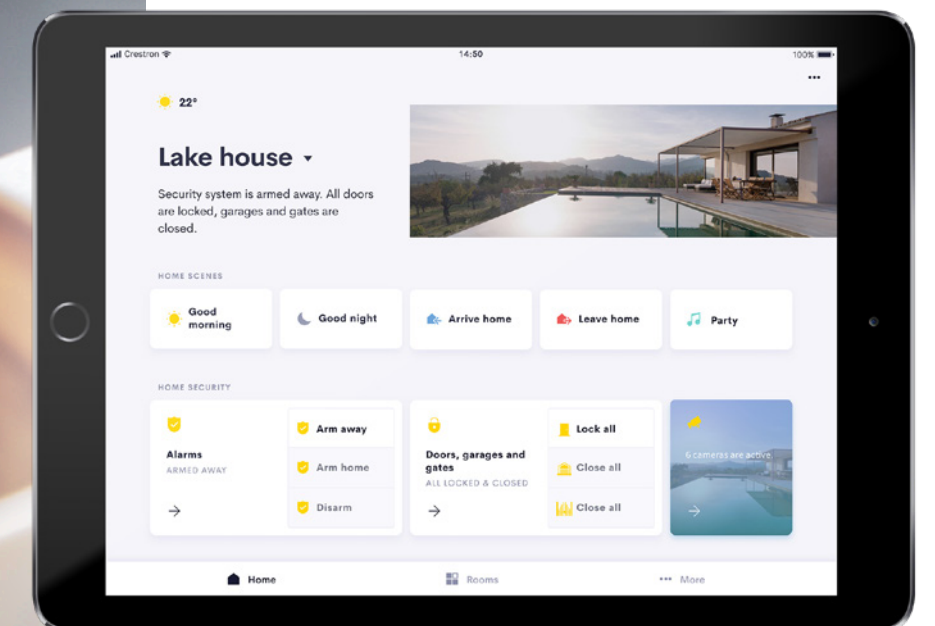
Crestron
14:50
100%
...
22°
Lake house
Security system is armed away. All doors are locked, garages and gates are closed.
HOME SCENES
Good morning
Good night
Arrive home
Leave home
Party
HOME SECURITY
Alarms
ARMED AWAY
Arm away
Arm home
Disarm
Doors, garages and gates
ALL LOCKED & CLOSED
Lock all
Close all
Close all
6 cameras are active
Home
Rooms
More